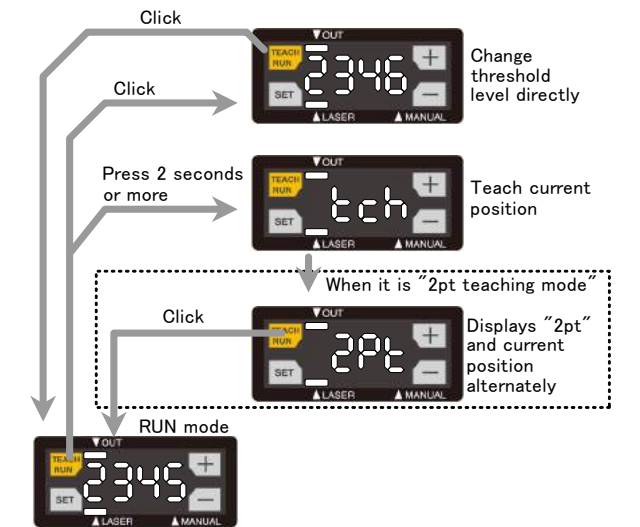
Click

▼OUT
TEACH RUN
2346
SET
+
−
▲LASER ▲MANUAL

Change threshold level directly

Click

Press 2 seconds or more

▼OUT
TEACH RUN
tch
SET
+
−
▲LASER ▲MANUAL

Teach current position

When it is "2pt teaching mode"

Click

▼OUT
TEACH RUN
2Pt
SET
+
−
▲LASER ▲MANUAL

Displays "2pt" and current position alternately

RUN mode

▼OUT
TEACH RUN
2345
SET
+
−
▲LASER ▲MANUAL